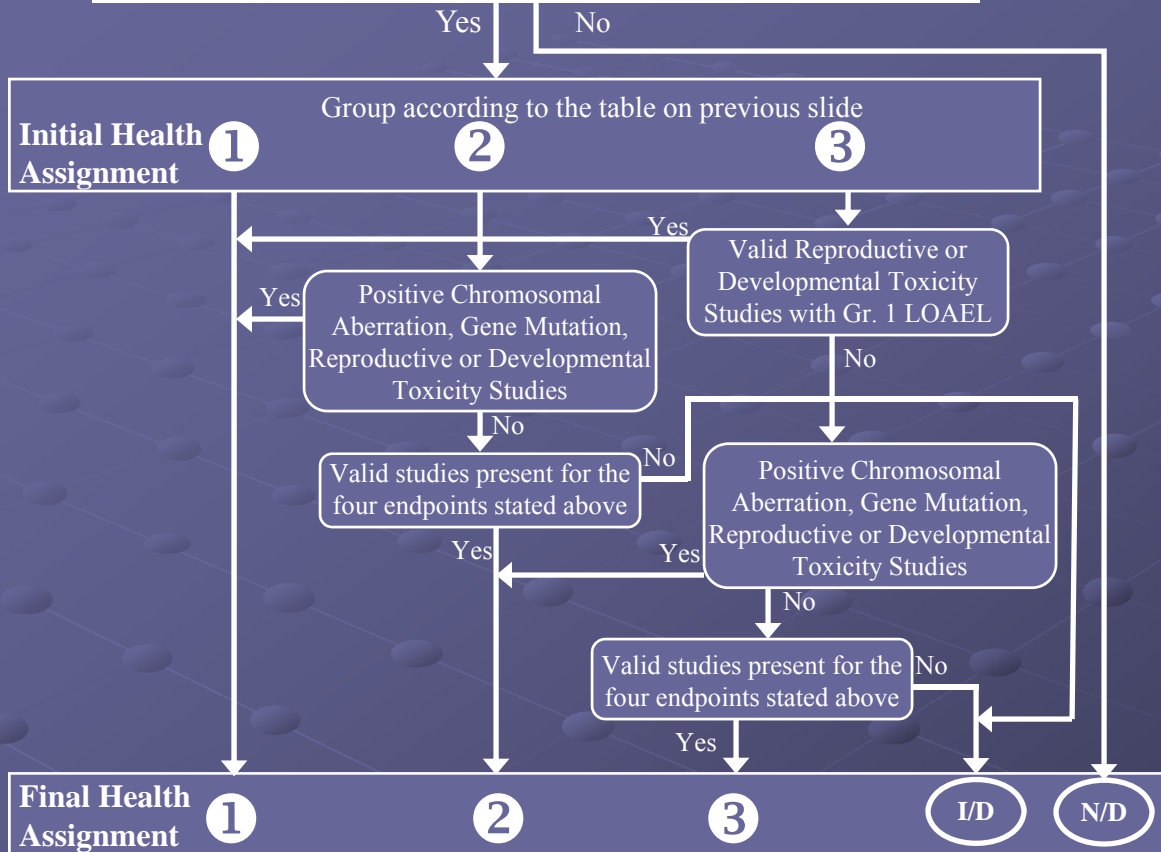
Yes No

Group according to the table on previous slide

Initial Health Assignment ❶ ❷ ❸

Yes

Valid Reproductive or Developmental Toxicity Studies with Gr. 1 LOAEL

Yes

Positive Chromosomal Aberration, Gene Mutation, Reproductive or Developmental Toxicity Studies

No

No

Valid studies present for the four endpoints stated above

No

Positive Chromosomal Aberration, Gene Mutation, Reproductive or Developmental Toxicity Studies

Yes

Yes

No

Valid studies present for the four endpoints stated above

No

Yes

Final Health Assignment ❶ ❷ ❸ I/D N/D